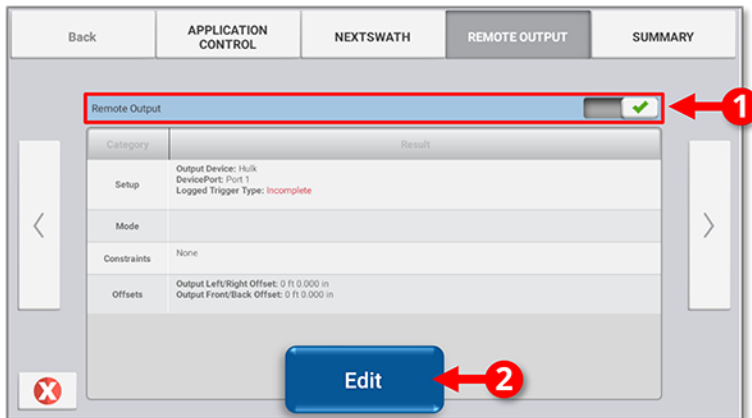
Back | APPLICATION CONTROL | NEXTSWATH | REMOTE OUTPUT | SUMMARY

Remote Output

1

| Category | Result |
|---|---|
| Setup | Output Device: Hulk<br>DevicePort: Port 1<br>Logged Trigger Type: Incomplete |
| Mode | |
| Constraints | None |
| Offsets | Output Left/Right Offset: 0 ft 0.000 in<br>Output Front/Back Offset: 0 ft 0.000 in |

Edit

2